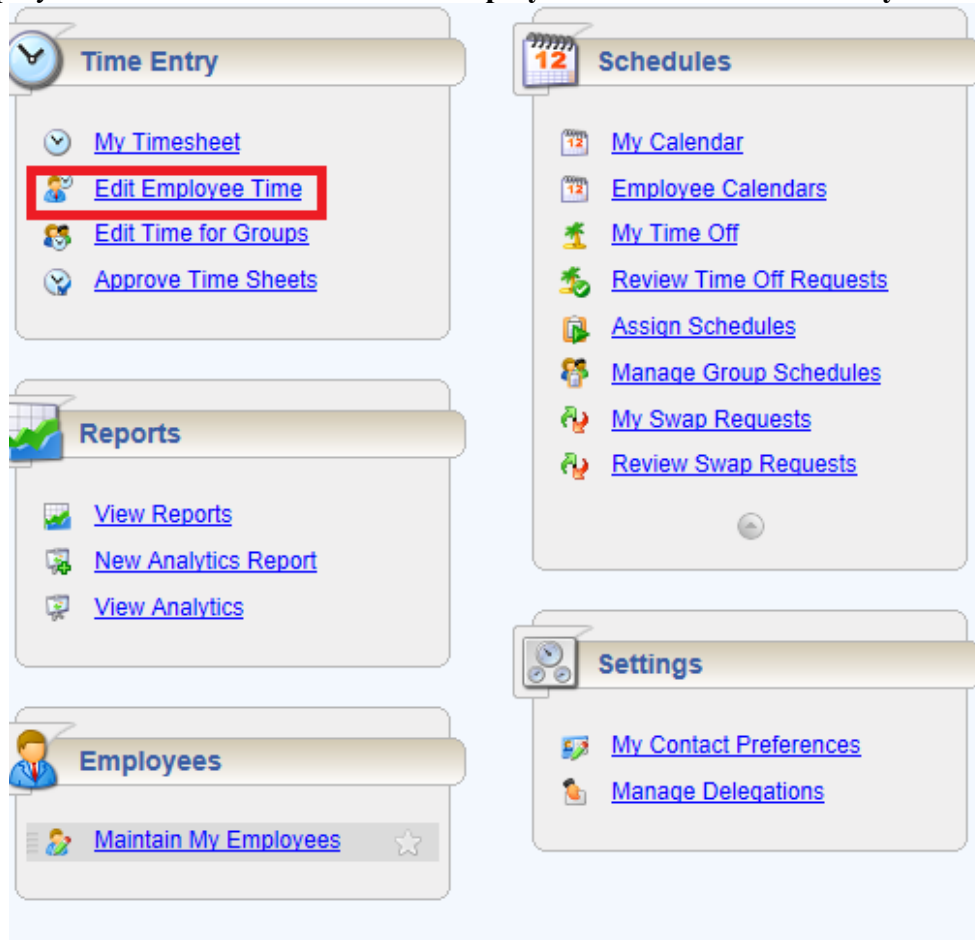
Time Entry

My Timesheet
Edit Employee Time
Edit Time for Groups
Approve Time Sheets

Reports

View Reports
New Analytics Report
View Analytics

Employees

Maintain My Employees

Schedules

My Calendar
Employee Calendars
My Time Off
Review Time Off Requests
Assign Schedules
Manage Group Schedules
My Swap Requests
Review Swap Requests

Settings

My Contact Preferences
Manage Delegations